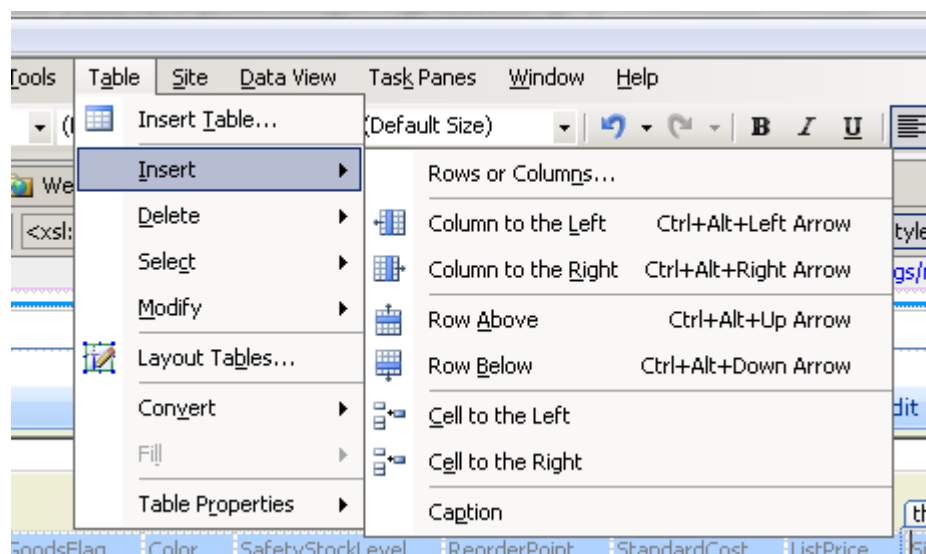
Tools Table Site Data View Task Panes Window Help

(Default Size)

B I U

We

<xsl:

tyle

gs/

dit

Insert Table...

Insert

Delete

Select

Modify

Layout Tables...

Convert

Fill

Table Properties

Rows or Columns...

Column to the Left Ctrl+Alt+Left Arrow

Column to the Right Ctrl+Alt+Right Arrow

Row Above Ctrl+Alt+Up Arrow

Row Below Ctrl+Alt+Down Arrow

Cell to the Left

Cell to the Right

Caption

th

GoodsFlag Color SafetyStockLevel ReorderPoint StandardCost ListPrice